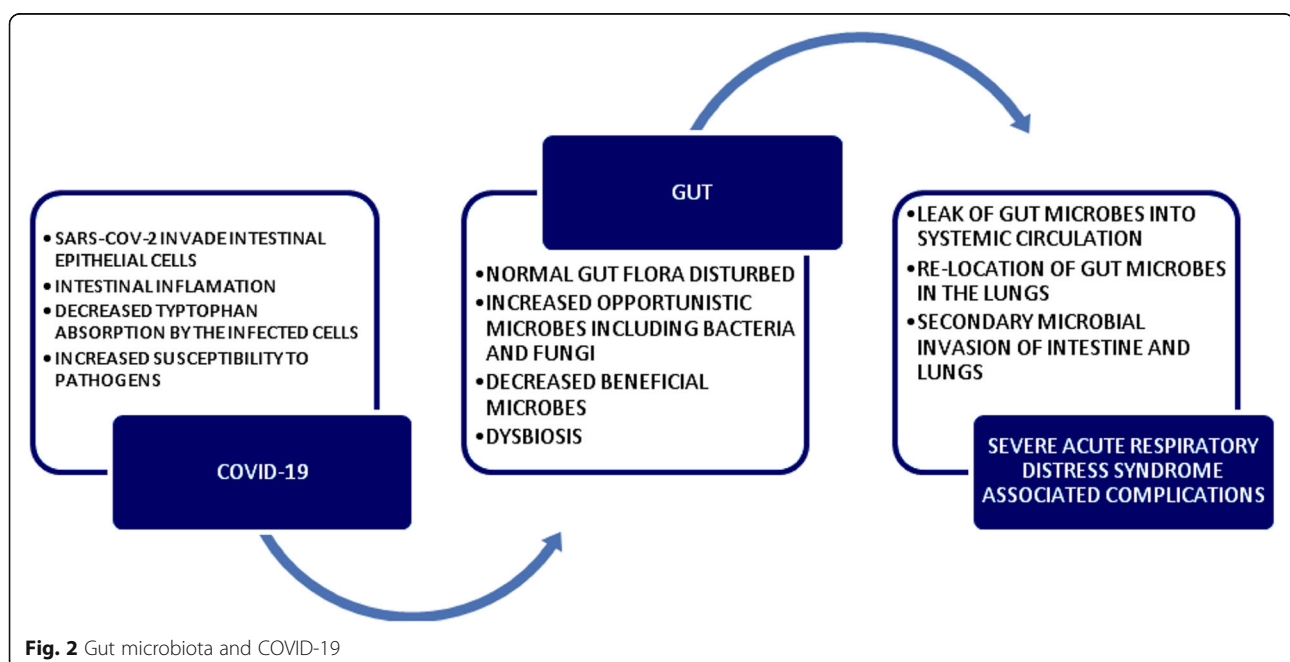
• SARS-COV-2 INVADE INTESTINAL EPITHELIAL CELLS
• INTESTINAL INFLAMATION
• DECREASED TYPTOPHAN ABSORPTION BY THE INFECTED CELLS
• INCREASED SUSCEPTIBILITY TO PATHOGENS

COVID-19

GUT

• NORMAL GUT FLORA DISTURBED
• INCREASED OPPORTUNISTIC MICROBES INCLUDING BACTERIA AND FUNGI
• DECREASED BENEFICIAL MICROBES
• DYSBIOSIS

• LEAK OF GUT MICROBES INTO SYSTEMIC CIRCULATION
• RE-LOCATION OF GUT MICROBES IN THE LUNGS
• SECONDARY MICROBIAL INVASION OF INTESTINE AND LUNGS

SEVERE ACUTE RESPIRATORY DISTRESS SYNDROME ASSOCIATED COMPLICATIONS

Fig. 2 Gut microbiota and COVID-19